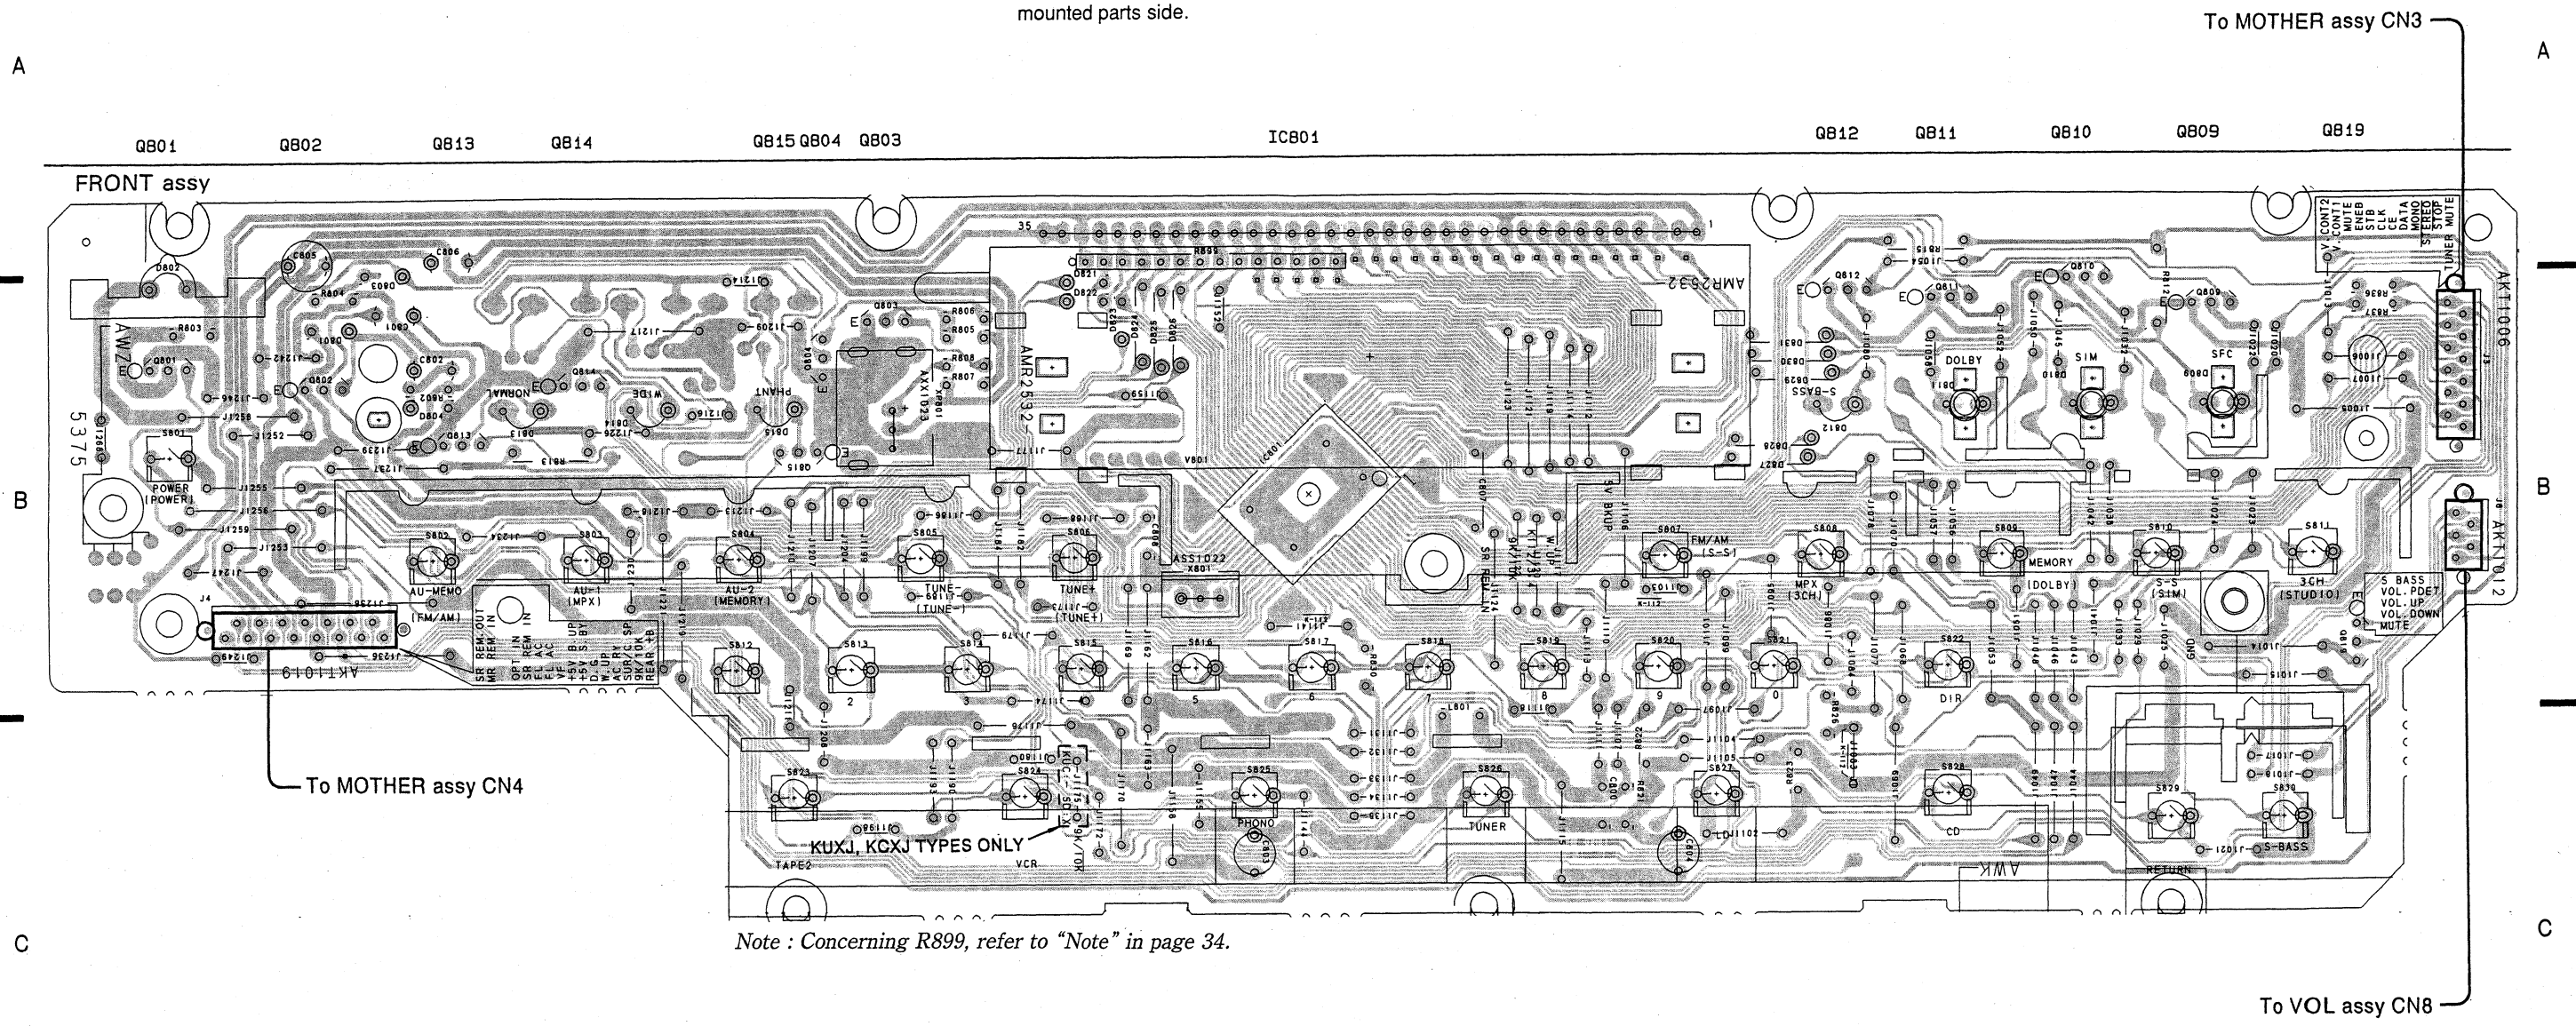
mounted parts side.

To MOTHER assy CN3

A

A

Q801 Q802 Q813 Q814 Q815 Q804 Q803 IC801 Q812 Q811 Q810 Q809 Q819

FRONT assy

AWZ

5375

POWER (POWER)

AU-MEMO (FM/AM)

AU-1 (MPX)

AU-2 (MEMORY)

TUNE- (TUNE-)

TUNE+ (TUNE+)

NORMAL

WIDE

PHANT

AMR2532

AXX1023

ASS1022

S-BASS

DOLBY

SIM

SFC

FM/AM (S-S)

MPX (3CH)

MEMORY (DOLBY)

S-S (SIM)

3CH (STUDIO)

CONT2 CONT1 MUTE ENEB STB CLK CE DATA MONO STEREO STOP TUNER MUTE

AKT1006

AKT1012

S BASS VOL. PDET VOL. UP VOL. DOWN MUTE

B

B

AKT1019

SR REM. OUT MR REM. IN OPT. IN SR REM IN FL AC FL AC +5V B.UP +5V S.BY D.G W.UP ACC SUR/KL SP 9K/10K REAR +B

1 2 3 5 6 8 9 0 D1R

TAPE2 VCR PHONO TUNER CD RETURN S-BASS

KUXJ, KCXJ TYPES ONLY

To MOTHER assy CN4

AWK

C

C

Note : Concerning R899, refer to “Note” in page 34.

To VOL assy CN8